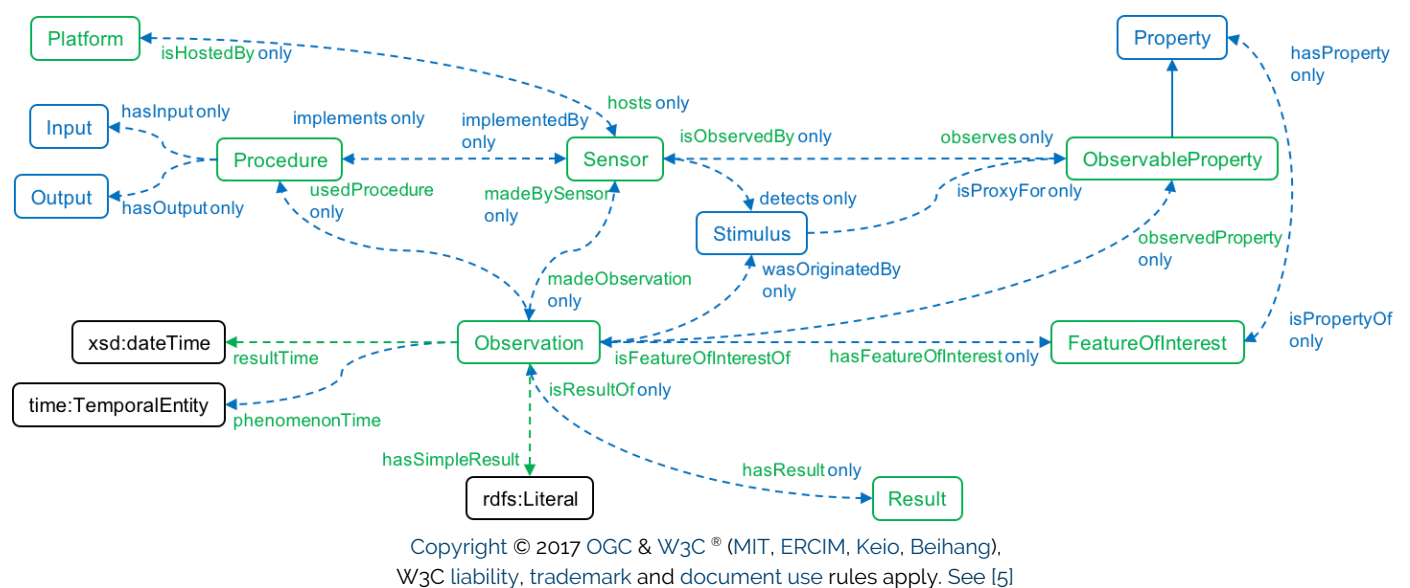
Platform

isHostedBy only

Property

hasProperty only

hosts only

Input

hasInput only

implements only

implementedBy only

isObservedBy only

observes only

Procedure

Sensor

ObservableProperty

Output

hasOutput only

usedProcedure only

madeBySensor only

detects only

isProxyFor only

Stimulus

observedProperty only

madeObservation only

wasOriginatedBy only

isPropertyOf only

xsd:dateTime

resultTime

Observation

isFeatureOfInterestOf

hasFeatureOfInterest only

FeatureOfInterest

time:TemporalEntity

phenomenonTime

isResultOf only

hasSimpleResult

hasResult only

rdfs:Literal

Result

Copyright © 2017 OGC & W3C ® (MIT, ERCIM, Keio, Beihang), W3C liability, trademark and document use rules apply. See [5]